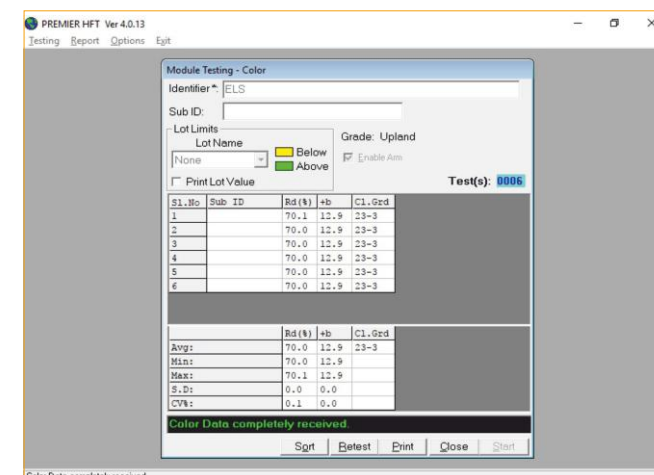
PREMIER HFT Ver 4.0.13
Testing Report Options Exit

Module Testing - Color
Identifier*: ELS
Sub ID:
Lot Limits
Lot Name
None
Below
Above
Print Lot Value
Grade: Upland
Enable Arm
Test(s): 0006

| Sl.No | Sub ID | Rd(%) | +b | Cl.Grd |
|---|---|---|---|---|
| 1 | | 70.1 | 12.9 | 23-3 |
| 2 | | 70.0 | 12.9 | 23-3 |
| 3 | | 70.0 | 12.9 | 23-3 |
| 4 | | 70.0 | 12.9 | 23-3 |
| 5 | | 70.0 | 12.9 | 23-3 |
| 6 | | 70.0 | 12.9 | 23-3 |

| | Rd(%) | +b | Cl.Grd |
|---|---|---|---|
| Avg: | 70.0 | 12.9 | 23-3 |
| Min: | 70.0 | 12.9 | |
| Max: | 70.1 | 12.9 | |
| S.D: | 0.0 | 0.0 | |
| CV%: | 0.1 | 0.0 | |

Color Data completely received.
Sort Retest Print Close Start

Color Data completely received